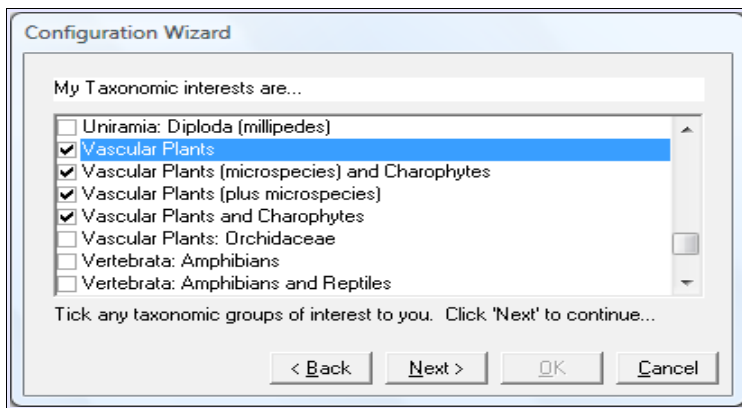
Configuration Wizard

My Taxonomic interests are...

Uniramia: Diploda (millipedes)
Vascular Plants
Vascular Plants (microspecies) and Charophytes
Vascular Plants (plus microspecies)
Vascular Plants and Charophytes
Vascular Plants: Orchidaceae
Vertebrata: Amphibians
Vertebrata: Amphibians and Reptiles

Tick any taxonomic groups of interest to you. Click 'Next' to continue...

< Back
Next >
OK
Cancel